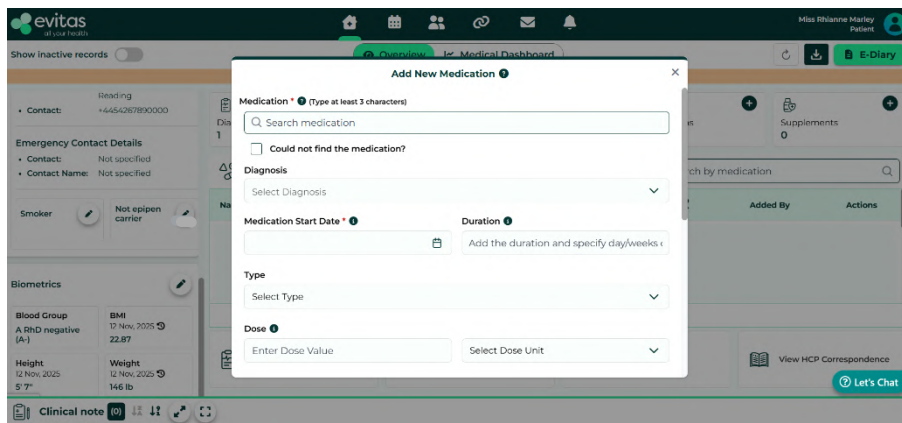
evitas
all your health

Miss Rhianne Marley
Patient

Show inactive records

Overview
Medical Dashboard

E-Diary

Reading
• Contact: +4454267890000

Emergency Contact Details
• Contact: Not specified
• Contact Name: Not specified

Smoker
Not epipen carrier

Biometrics

Blood Group
A RhD negative (A-)

BMI
12 Nov, 2025
22.87

Height
12 Nov, 2025
5' 7"

Weight
12 Nov, 2025
146 lb

Clinical note (0)

Dia
1

Na

Supplements
0

rch by medication

Added By
Actions

View HCP Correspondence

Let's Chat

Add New Medication

Medication * (Type at least 3 characters)
Search medication

Could not find the medication?

Diagnosis
Select Diagnosis

Medication Start Date *
Duration
Add the duration and specify day/weeks

Type
Select Type

Dose
Enter Dose Value
Select Dose Unit